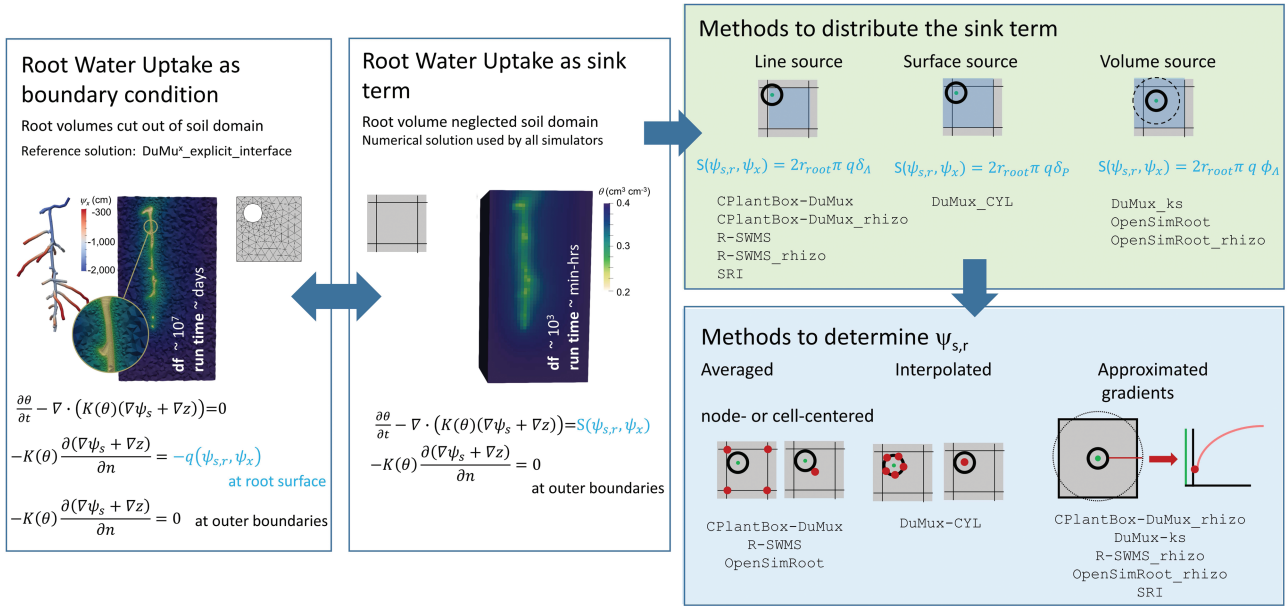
Root Water Uptake as boundary condition

Root volumes cut out of soil domain

Reference solution: DuMu$^x$_explicit_interface

$\psi_s$ (cm)
-300
-1,000
-2,000

df ~ $10^7$
run time ~ days

$\frac{\partial\theta}{\partial t} - \nabla\cdot\left(K(\theta)(\nabla\psi_s + \nabla z)\right)=0$

$-K(\theta)\frac{\partial(\nabla\psi_s + \nabla z)}{\partial n} = -q(\psi_{s,r}, \psi_x)$
at root surface

$-K(\theta)\frac{\partial(\nabla\psi_s + \nabla z)}{\partial n} = 0$ at outer boundaries

Root Water Uptake as sink term

Root volume neglected soil domain
Numerical solution used by all simulators

$\theta$ (cm$^3$ cm$^{-3}$)
0.4
0.3
0.2

df ~ $10^3$
run time ~ min-hrs

$\frac{\partial\theta}{\partial t} - \nabla\cdot\left(K(\theta)(\nabla\psi_s + \nabla z)\right)=S(\psi_{s,r}, \psi_x)$

$-K(\theta)\frac{\partial(\nabla\psi_s + \nabla z)}{\partial n} = 0$
at outer boundaries

Methods to distribute the sink term

Line source

$S(\psi_{s,r}, \psi_x) = 2r_{root}\pi\, q\delta_A$

CPlantBox-DuMux
CPlantBox-DuMux_rhizo
R-SWMS
R-SWMS_rhizo
SRI

Surface source

$S(\psi_{s,r}, \psi_x) = 2r_{root}\pi\, q\delta_P$

DuMux_CYL

Volume source

$S(\psi_{s,r}, \psi_x) = 2r_{root}\pi\, q\,\phi_A$

DuMux_ks
OpenSimRoot
OpenSimRoot_rhizo

Methods to determine $\psi_{s,r}$

Averaged

node- or cell-centered

CPlantBox-DuMux
R-SWMS
OpenSimRoot

Interpolated

DuMux-CYL

Approximated gradients

CPlantBox-DuMux_rhizo
DuMux-ks
R-SWMS_rhizo
OpenSimRoot_rhizo
SRI